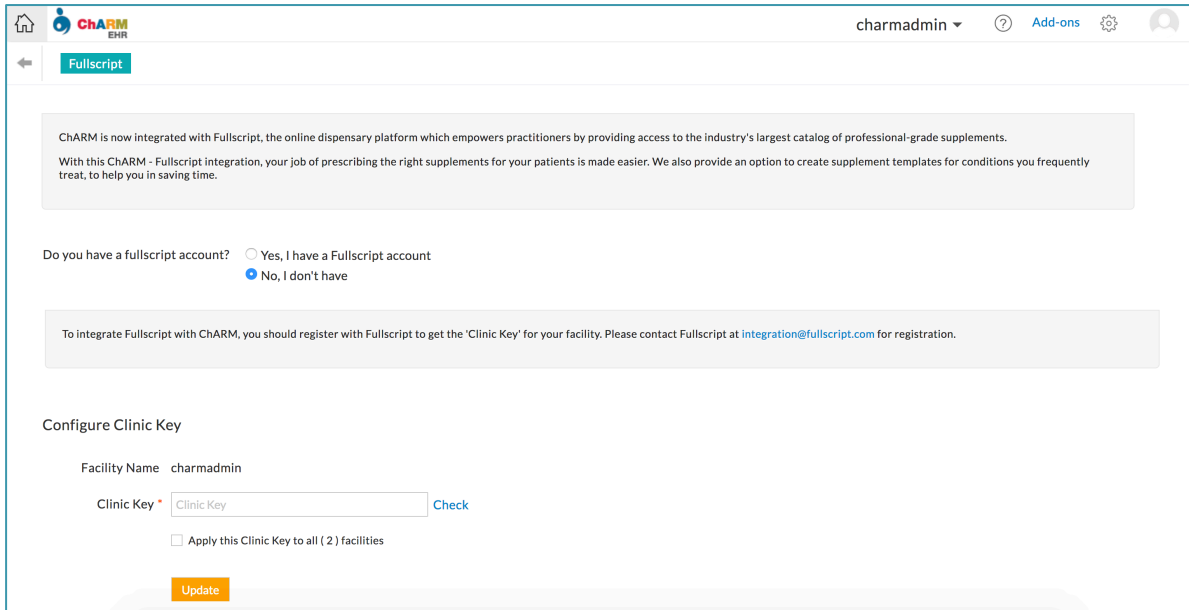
ChARM EHR

charmadmin

Add-ons

Fullscript

ChARM is now integrated with Fullscript, the online dispensary platform which empowers practitioners by providing access to the industry's largest catalog of professional-grade supplements.

With this ChARM - Fullscript integration, your job of prescribing the right supplements for your patients is made easier. We also provide an option to create supplement templates for conditions you frequently treat, to help you in saving time.

Do you have a fullscript account?
Yes, I have a Fullscript account
No, I don't have

To integrate Fullscript with ChARM, you should register with Fullscript to get the 'Clinic Key' for your facility. Please contact Fullscript at integration@fullscript.com for registration.

Configure Clinic Key

Facility Name charmadmin

Clinic Key * Clinic Key Check

Apply this Clinic Key to all ( 2 ) facilities

Update